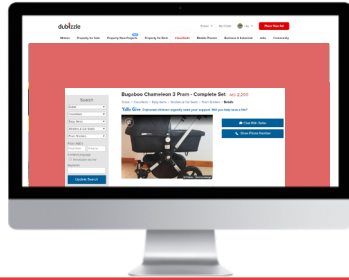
dubizzle

Motors | Property for Sale | Property for Rent | Classifieds | Mobile Phones | Business & Industrial | Jobs | Community

Place Your Ad

Bugaboo Chameleon 3 Pram - Complete Set

AED 2,200

Search

Update Search

Chat With Seller

Show Phone Number